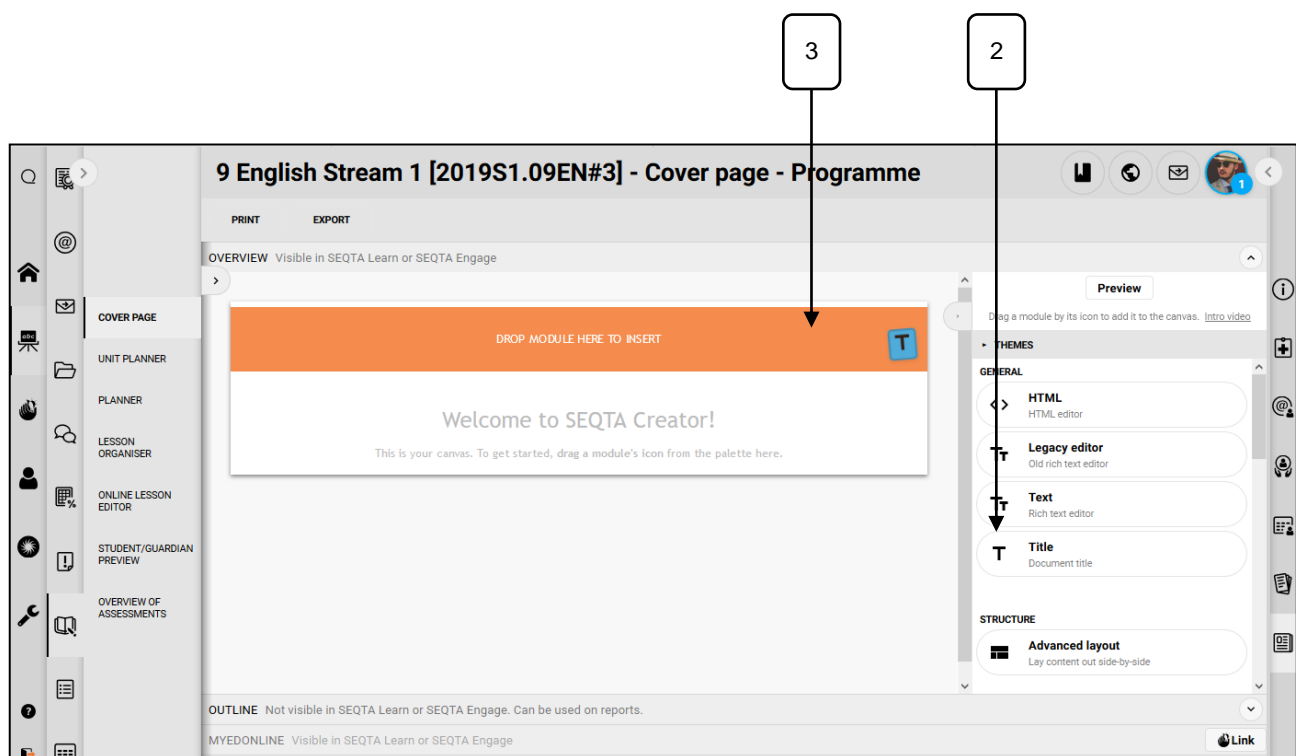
3

2

9 English Stream 1 [2019S1.09EN#3] - Cover page - Programme

1

PRINT EXPORT

OVERVIEW Visible in SEQTA Learn or SEQTA Engage

COVER PAGE

UNIT PLANNER

PLANNER

LESSON ORGANISER

ONLINE LESSON EDITOR

STUDENT/GUARDIAN PREVIEW

OVERVIEW OF ASSESSMENTS

DROP MODULE HERE TO INSERT

T

Welcome to SEQTA Creator!

This is your canvas. To get started, drag a module's icon from the palette here.

Preview

Drag a module by its icon to add it to the canvas. Intro video

THEMES

GENERAL

HTML
HTML editor

Legacy editor
Old rich text editor

Text
Rich text editor

Title
Document title

STRUCTURE

Advanced layout
Lay content out side-by-side

OUTLINE Not visible in SEQTA Learn or SEQTA Engage. Can be used on reports.

MYEDONLINE Visible in SEQTA Learn or SEQTA Engage

Link